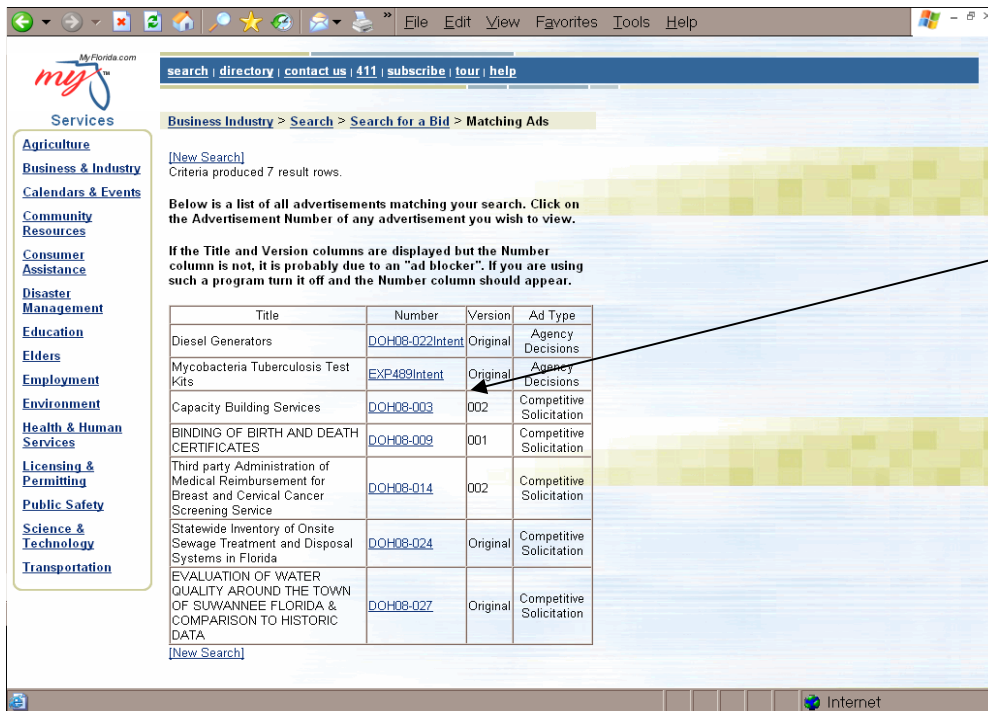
File Edit View Favorites Tools Help

MyFlorida.com
my

search | directory | contact us | 411 | subscribe | tour | help

Services

Agriculture
Business & Industry
Calendars & Events
Community Resources
Consumer Assistance
Disaster Management
Education
Elders
Employment
Environment
Health & Human Services
Licensing & Permitting
Public Safety
Science & Technology
Transportation

Business Industry > Search > Search for a Bid > Matching Ads

[New Search]
Criteria produced 7 result rows.

Below is a list of all advertisements matching your search. Click on the Advertisement Number of any advertisement you wish to view.

If the Title and Version columns are displayed but the Number column is not, it is probably due to an "ad blocker". If you are using such a program turn it off and the Number column should appear.

| Title | Number | Version | Ad Type |
|---|---|---|---|
| Diesel Generators | DOH08-022Intent | Original | Agency Decisions |
| Mycobacteria Tuberculosis Test Kits | EXP489Intent | Original | Agency Decisions |
| Capacity Building Services | DOH08-003 | 002 | Competitive Solicitation |
| BINDING OF BIRTH AND DEATH CERTIFICATES | DOH08-009 | 001 | Competitive Solicitation |
| Third party Administration of Medical Reimbursement for Breast and Cervical Cancer Screening Service | DOH08-014 | 002 | Competitive Solicitation |
| Statewide Inventory of Onsite Sewage Treatment and Disposal Systems in Florida | DOH08-024 | Original | Competitive Solicitation |
| EVALUATION OF WATER QUALITY AROUND THE TOWN OF SUWANNEE FLORIDA & COMPARISON TO HISTORIC DATA | DOH08-027 | Original | Competitive Solicitation |

[New Search]

Internet